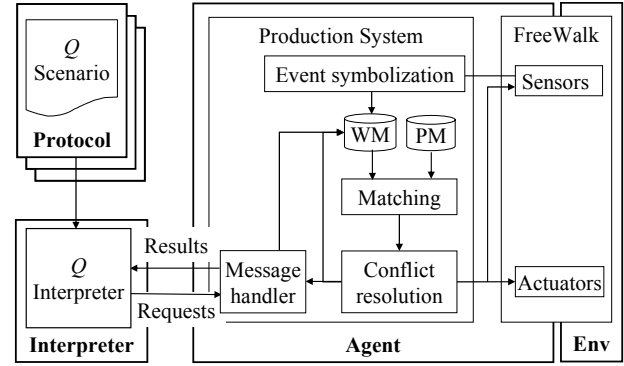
Q
Scenario

Protocol

Q
Interpreter

Interpreter

Results

Requests

Production System

Event symbolization

WM

PM

Matching

Message handler

Conflict resolution

Agent

FreeWalk

Sensors

Actuators

Env